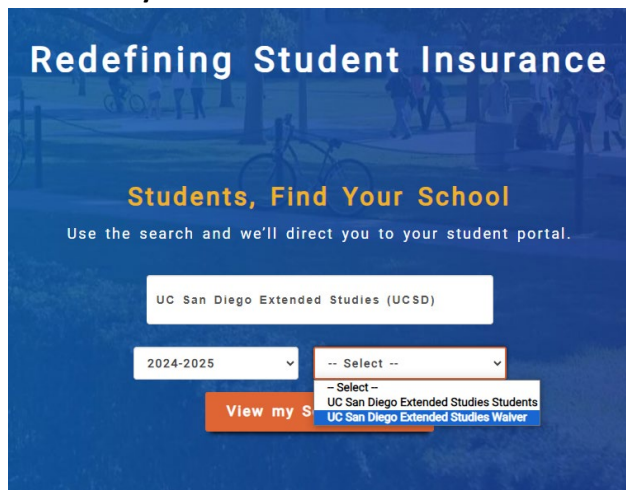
Redefining Student Insurance

Students, Find Your School

Use the search and we'll direct you to your student portal.

UC San Diego Extended Studies (UCSD)

2024-2025

-- Select --

-- Select --
UC San Diego Extended Studies Students
UC San Diego Extended Studies Walver

View my S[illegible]